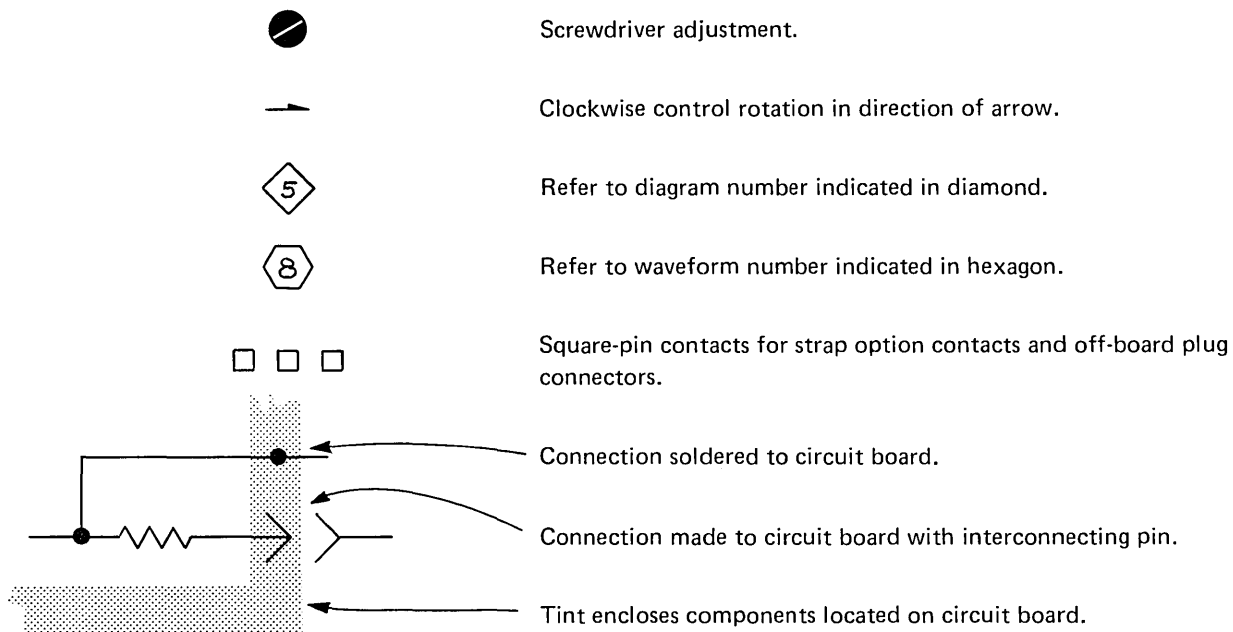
Screwdriver adjustment.

Clockwise control rotation in direction of arrow.

5

Refer to diagram number indicated in diamond.

8

Refer to waveform number indicated in hexagon.

Square-pin contacts for strap option contacts and off-board plug connectors.

Connection soldered to circuit board.

Connection made to circuit board with interconnecting pin.

Tint encloses components located on circuit board.